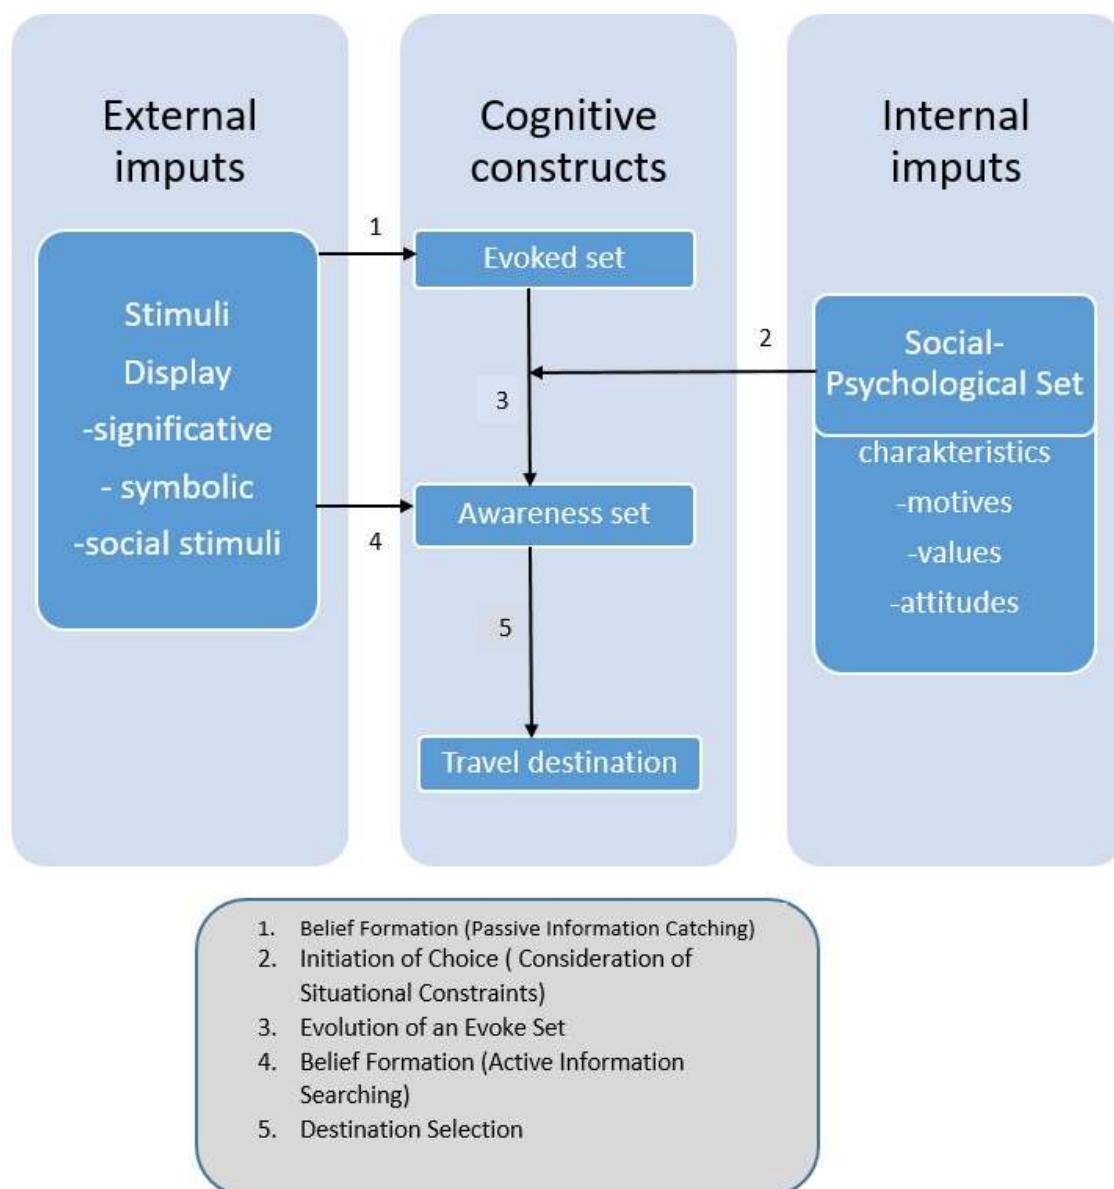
External imputs

Stimuli
Display
-significative
- symbolic
-social stimuli

Cognitive constructs

1

Evoked set

3

Awareness set

4

5

Travel destination

Internal imputs

2

Social-Psychological Set

charakteristics
-motives
-values
-attitudes

1. Belief Formation (Passive Information Catching)
2. Initiation of Choice ( Consideration of Situational Constraints)
3. Evolution of an Evoke Set
4. Belief Formation (Active Information Searching)
5. Destination Selection